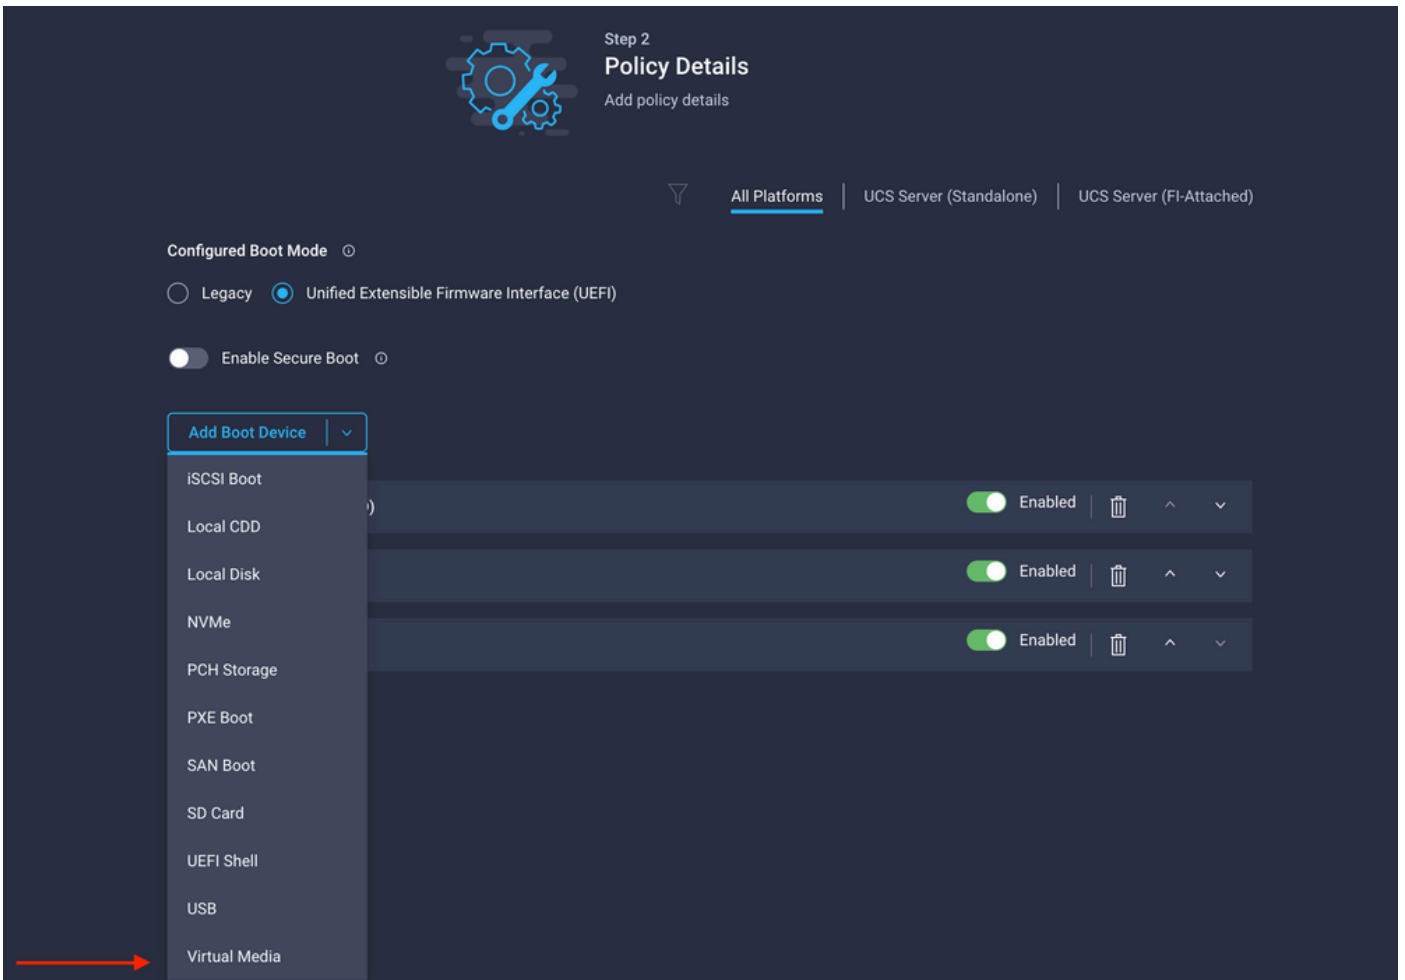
Step 2
Policy Details
Add policy details

All Platforms | UCS Server (Standalone) | UCS Server (FI-Attached)

Configured Boot Mode

Legacy Unified Extensible Firmware Interface (UEFI)

Enable Secure Boot

Add Boot Device

iSCSI Boot
Local CDD
Local Disk
NVMe
PCH Storage
PXE Boot
SAN Boot
SD Card
UEFI Shell
USB
Virtual Media

)

Enabled

Enabled

Enabled